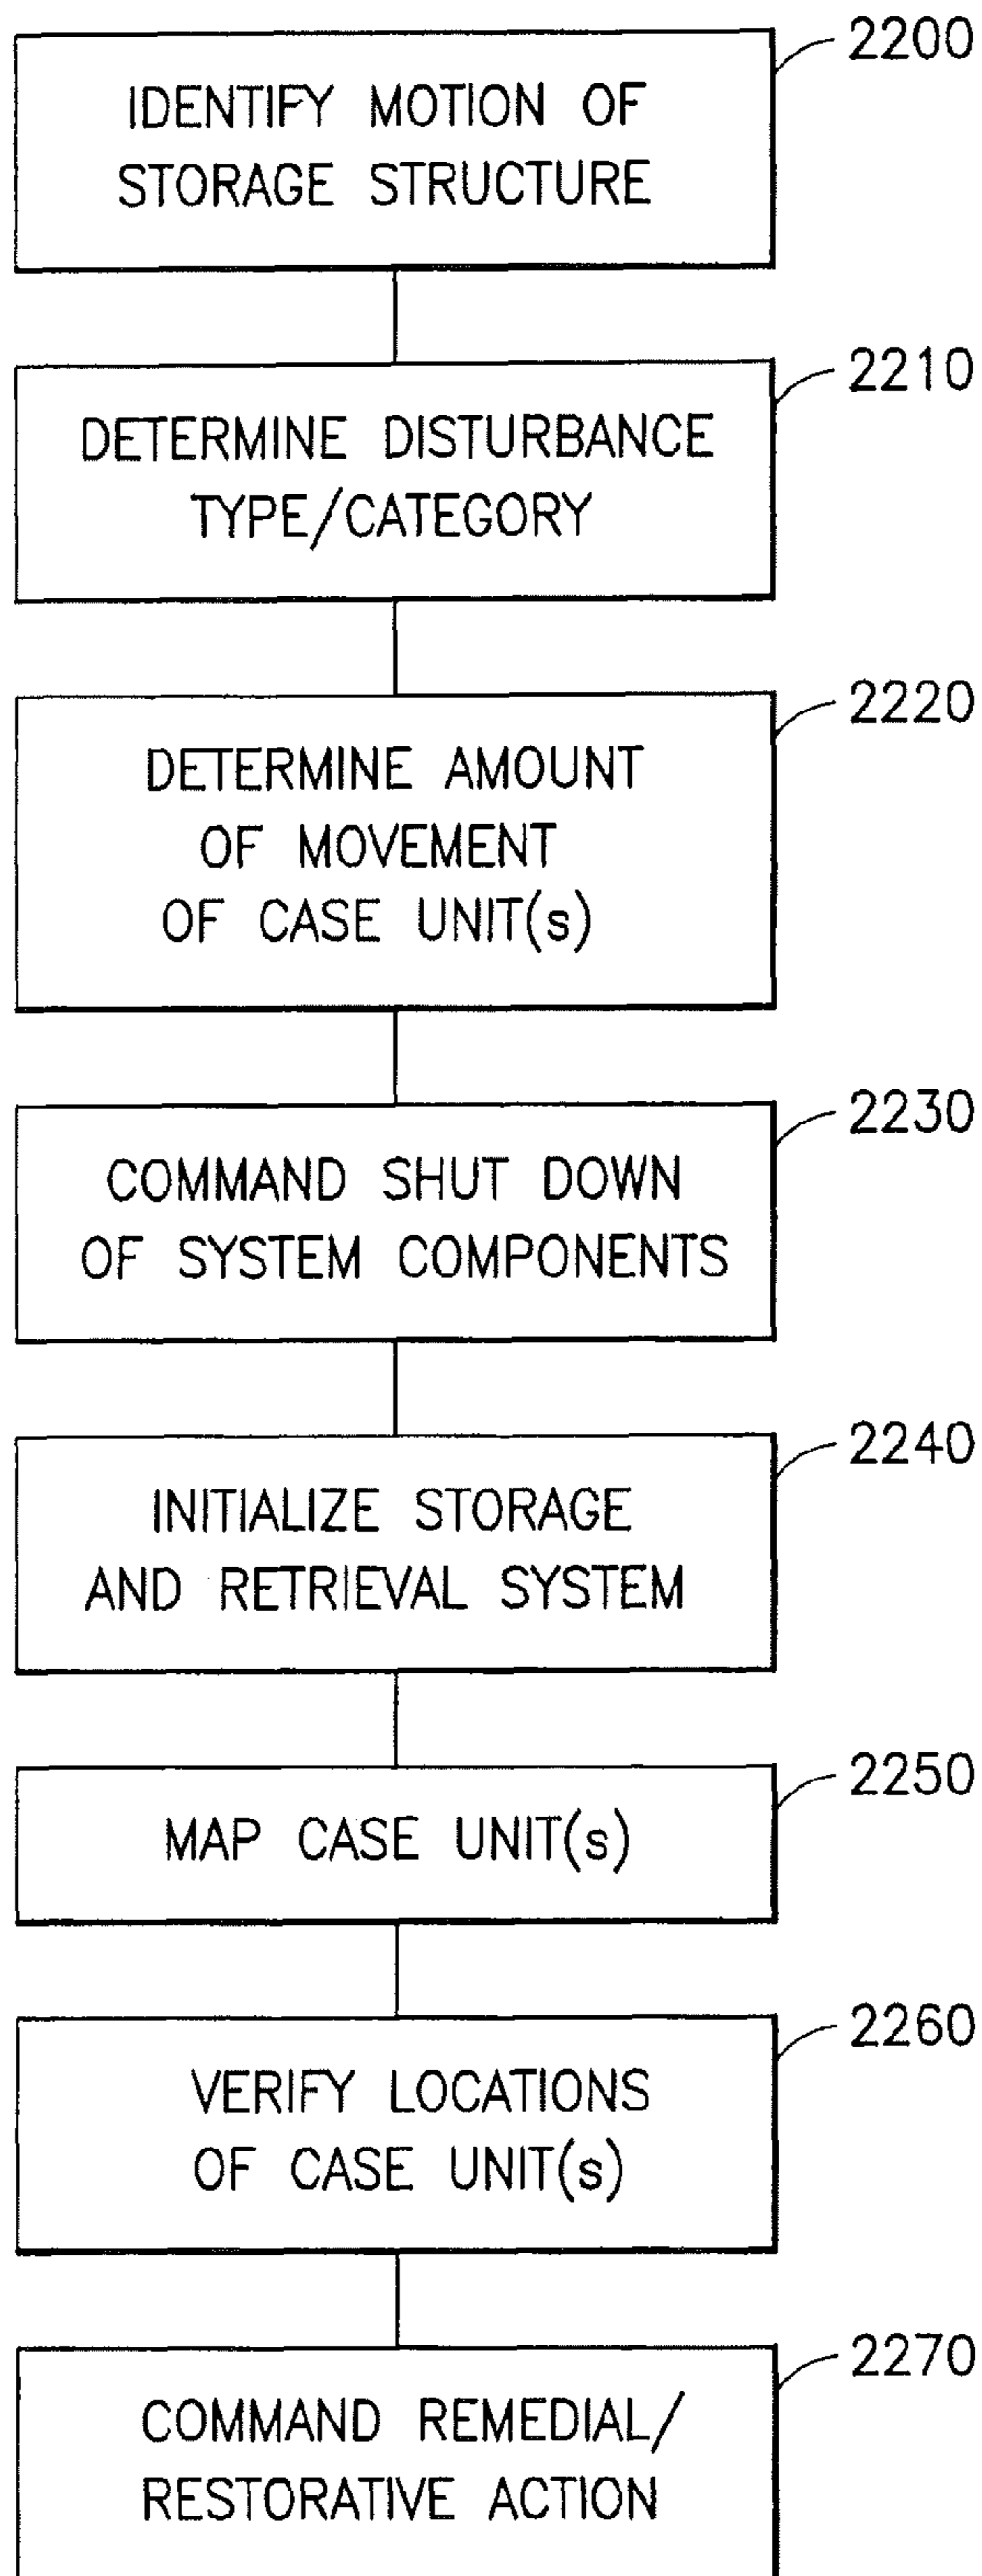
IDENTIFY MOTION OF STORAGE STRUCTURE

2200

DETERMINE DISTURBANCE TYPE/CATEGORY

2210

DETERMINE AMOUNT OF MOVEMENT OF CASE UNIT(s)

2220

COMMAND SHUT DOWN OF SYSTEM COMPONENTS

2230

INITIALIZE STORAGE AND RETRIEVAL SYSTEM

2240

MAP CASE UNIT(s)

2250

VERIFY LOCATIONS OF CASE UNIT(s)

2260

COMMAND REMEDIAL/ RESTORATIVE ACTION

2270